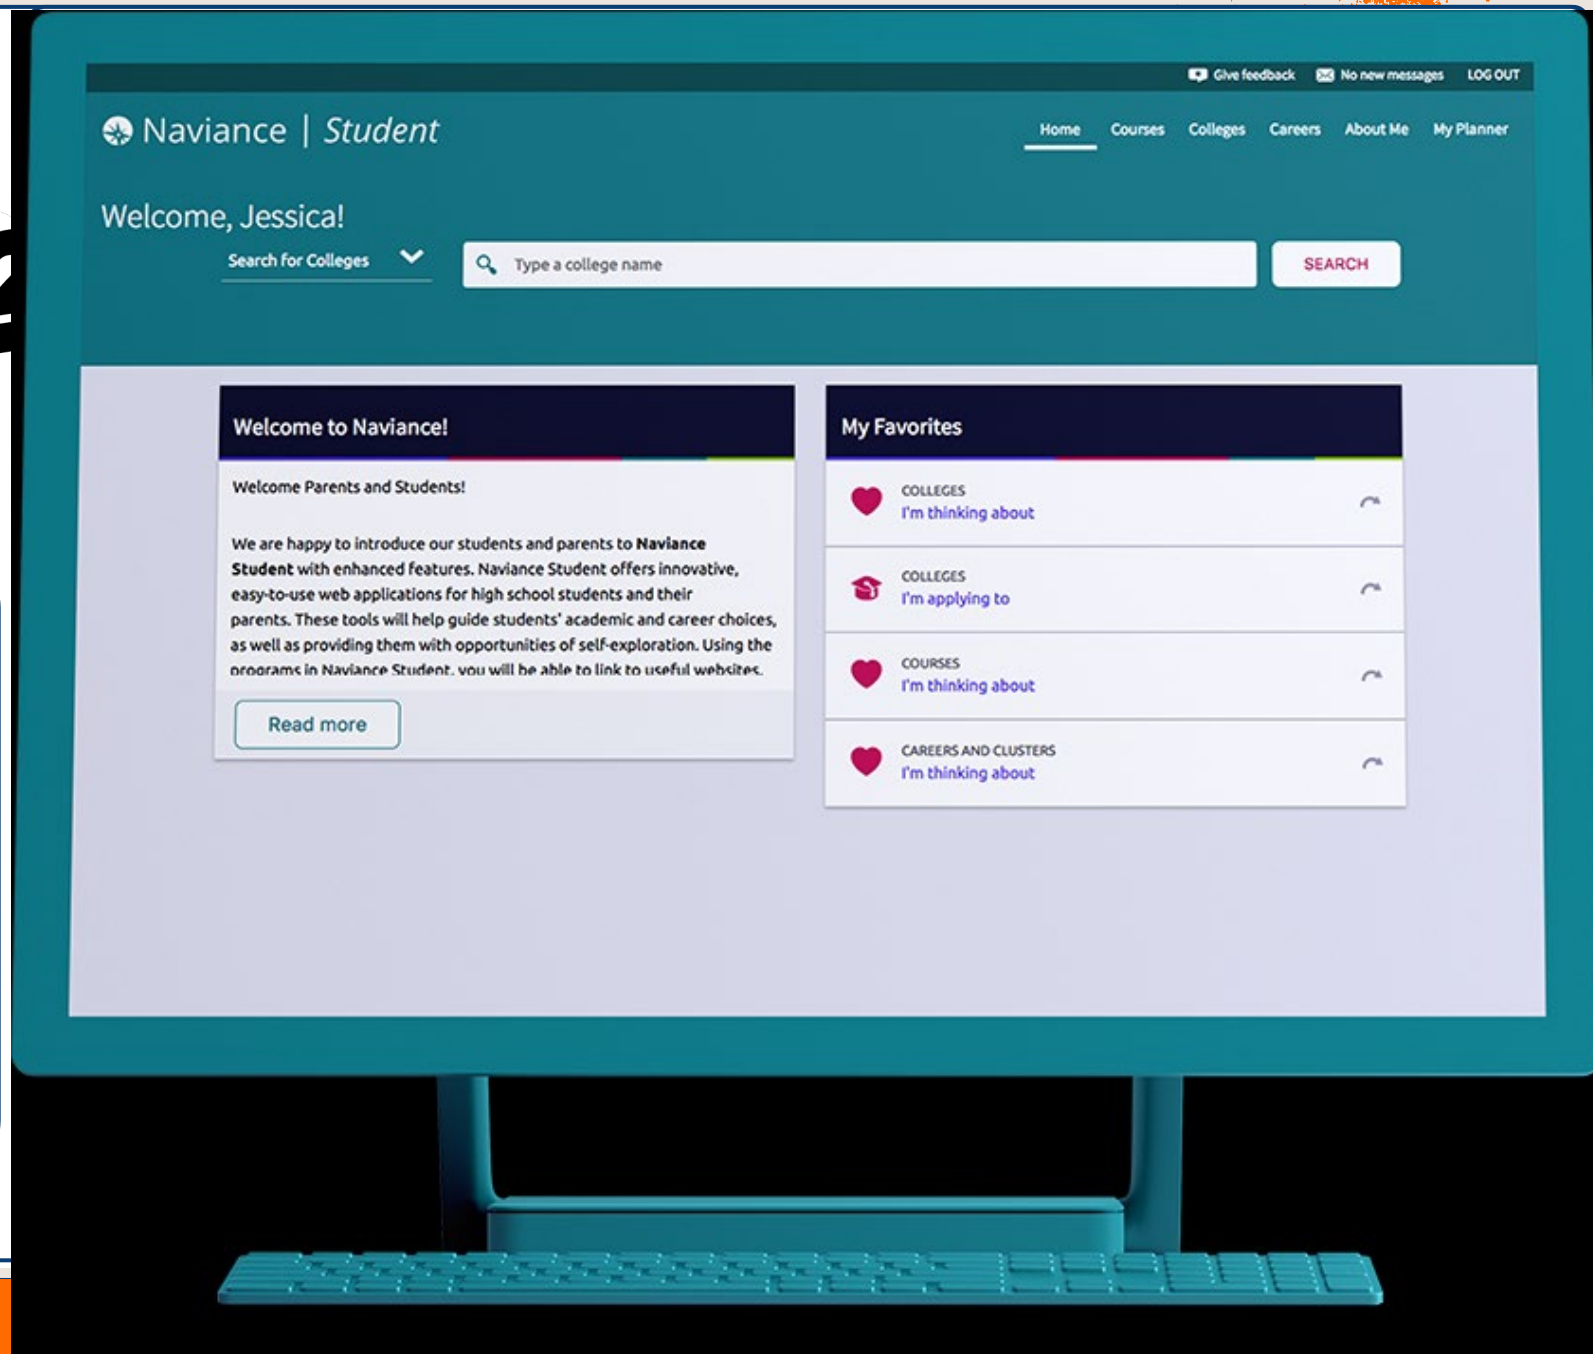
Give feedback No new messages LOG OUT

Naviance | Student

Home Courses Colleges Careers About Me My Planner

Welcome, Jessica!

Search for Colleges

Type a college name

SEARCH

Welcome to Naviance!

Welcome Parents and Students!

We are happy to introduce our students and parents to **Naviance Student** with enhanced features. Naviance Student offers innovative, easy-to-use web applications for high school students and their parents. These tools will help guide students' academic and career choices, as well as providing them with opportunities of self-exploration. Using the programs in Naviance Student, you will be able to link to useful websites,

Read more

My Favorites

COLLEGES
I'm thinking about

COLLEGES
I'm applying to

COURSES
I'm thinking about

CAREERS AND CLUSTERS
I'm thinking about